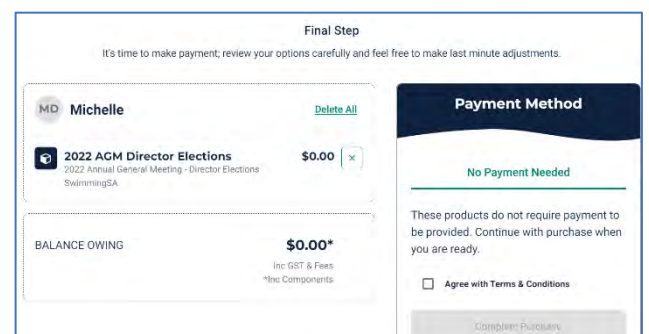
Final Step

It's time to make payment; review your options carefully and feel free to make last minute adjustments.

MD Michelle

Delete All

2022 AGM Director Elections

2022 Annual General Meeting - Director Elections

SwimmingSA

$0.00

×

BALANCE OWING

$0.00*

Inc GST & Fees

*Inc Components

Payment Method

No Payment Needed

These products do not require payment to be provided. Continue with purchase when you are ready.

Agree with Terms & Conditions

Complete Purchase